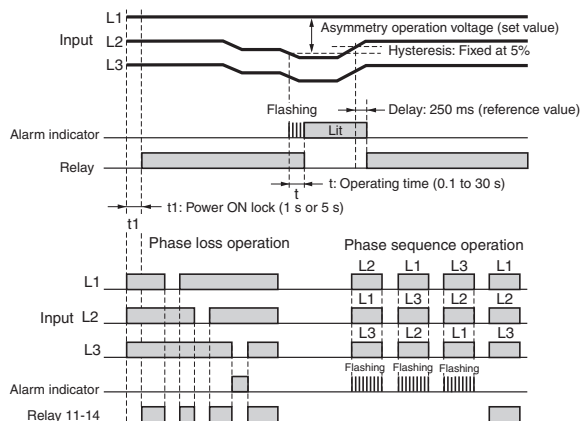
L1

Asymmetry operation voltage (set value)

Input L2

Hysteresis: Fixed at 5%

L3

Flashing

Delay: 250 ms (reference value)

Alarm indicator

Lit

Relay

t

t: Operating time (0.1 to 30 s)

t1: Power ON lock (1 s or 5 s)

t1

Phase loss operation

Phase sequence operation

L1

Input L2

L3

L2 L1 L3 L1

L1 L3 L2 L2

L3 L2 L1 L3

Alarm indicator

Flashing Flashing Flashing

Relay 11-14